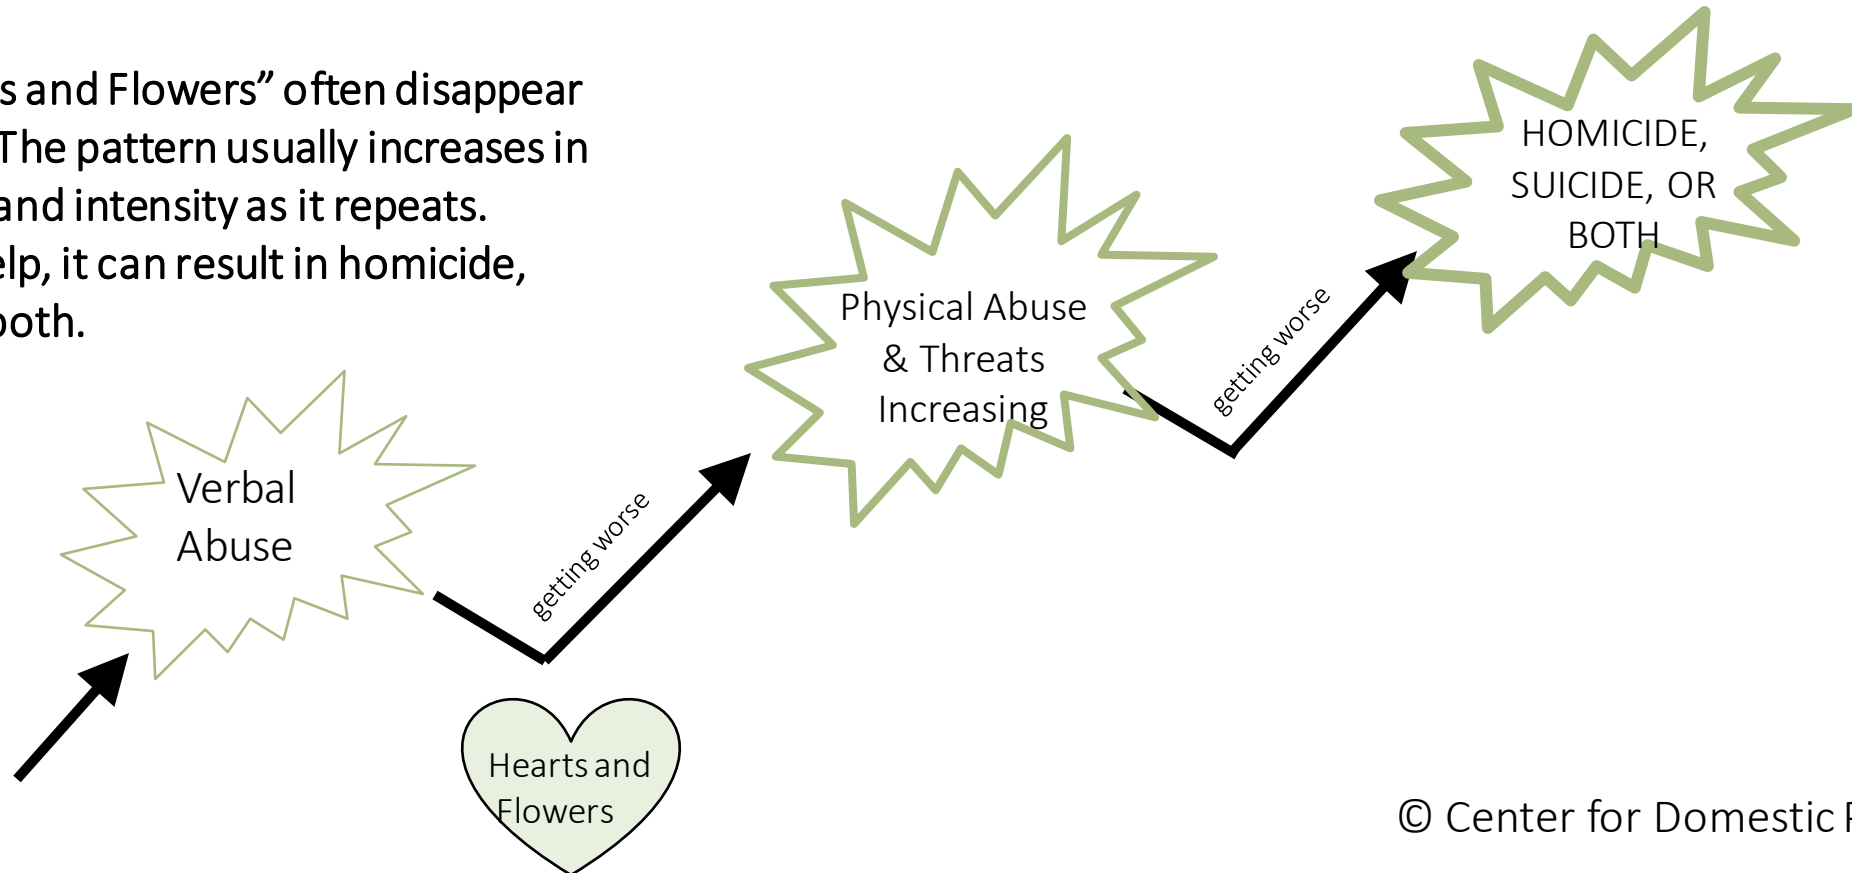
s and Flowers" often disappear The pattern usually increases in and intensity as it repeats. lp, it can result in homicide, oth.

Verbal Abuse

getting worse

Hearts and Flowers

Physical Abuse & Threats Increasing

getting worse

HOMICIDE, SUICIDE, OR BOTH

© Center for Domestic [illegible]